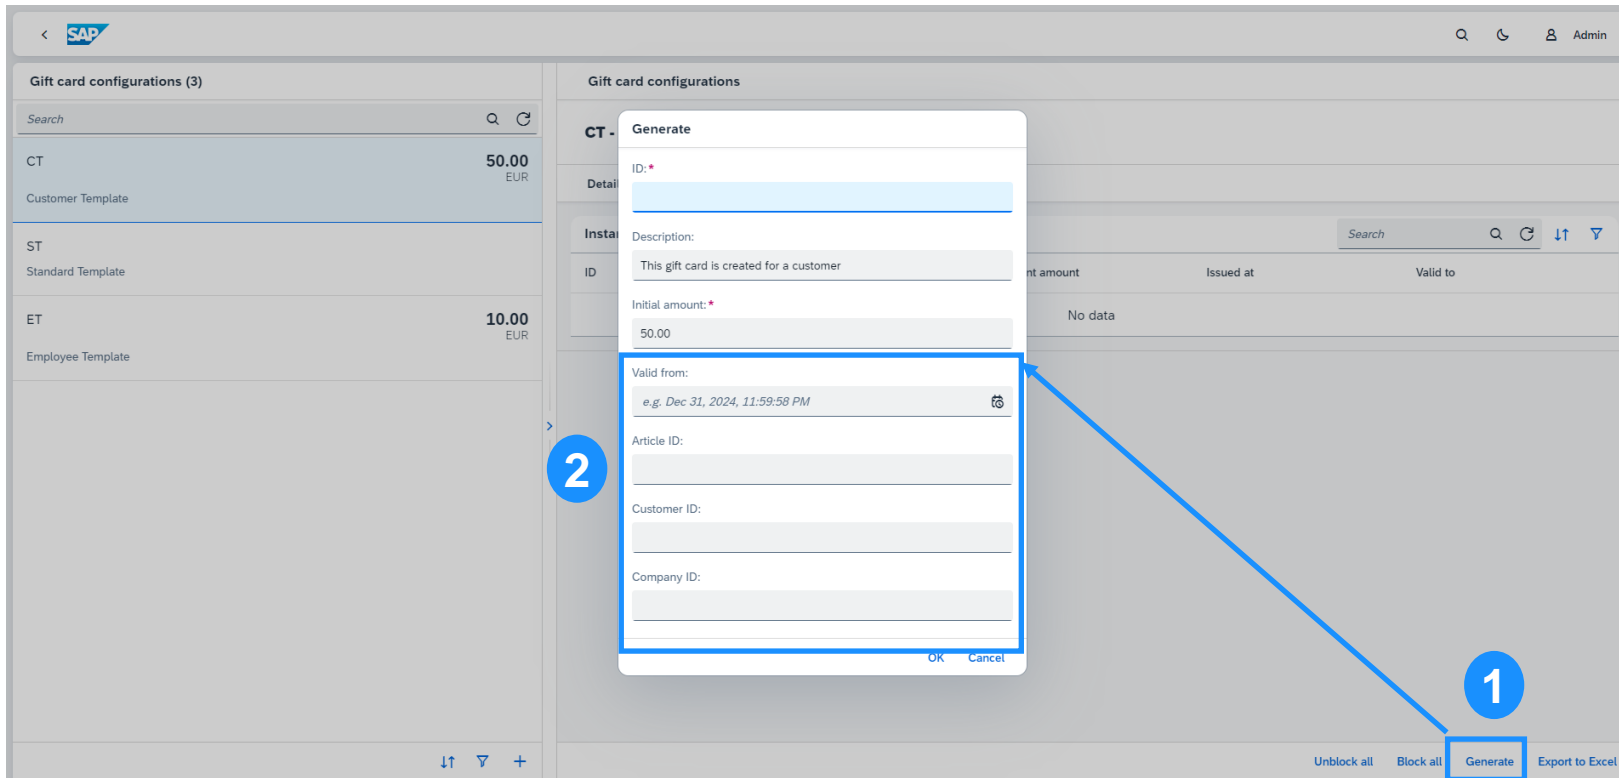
SAP

Admin

Gift card configurations (3)

Search

CT
50.00
EUR
Customer Template

ST
Standard Template

ET
10.00
EUR
Employee Template

Gift card configurations

CT -

Detai

Insta

ID

nt amount

Issued at

Valid to

No data

Search

Generate

ID: *

Description:

This gift card is created for a customer

Initial amount: *

50.00

Valid from:

e.g. Dec 31, 2024, 11:59:58 PM

Article ID:

Customer ID:

Company ID:

OK Cancel

2

1

Unblock all Block all Generate Export to Excel